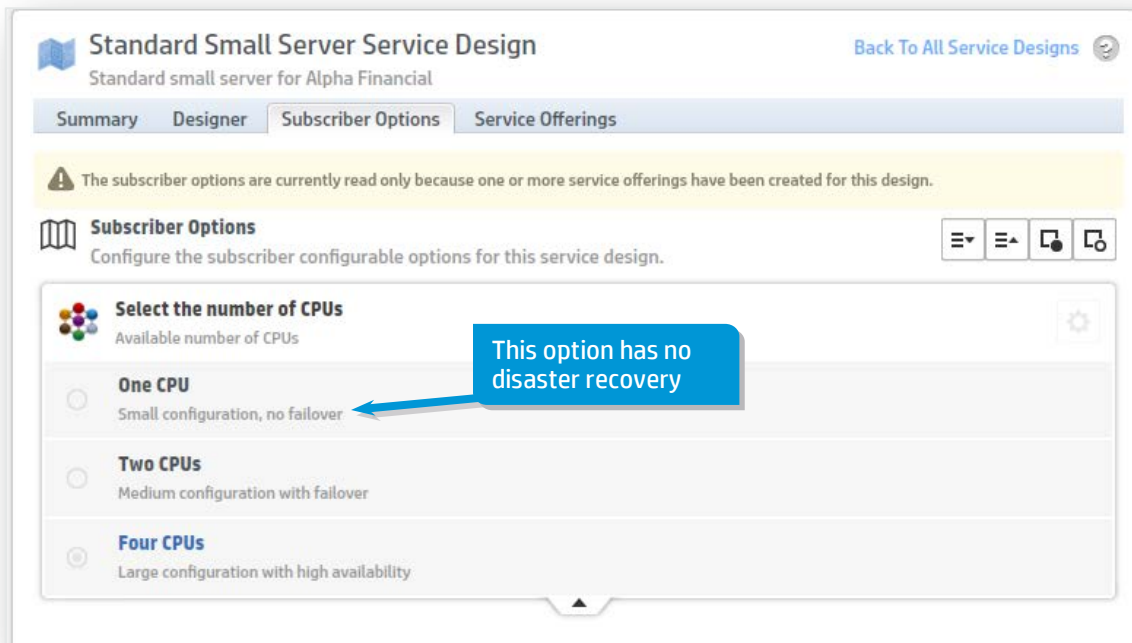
Standard Small Server Service Design
Standard small server for Alpha Financial

Back To All Service Designs

Summary Designer Subscriber Options Service Offerings

The subscriber options are currently read only because one or more service offerings have been created for this design.

Subscriber Options
Configure the subscriber configurable options for this service design.

Select the number of CPUs
Available number of CPUs

This option has no disaster recovery

One CPU
Small configuration, no failover

Two CPUs
Medium configuration with failover

Four CPUs
Large configuration with high availability